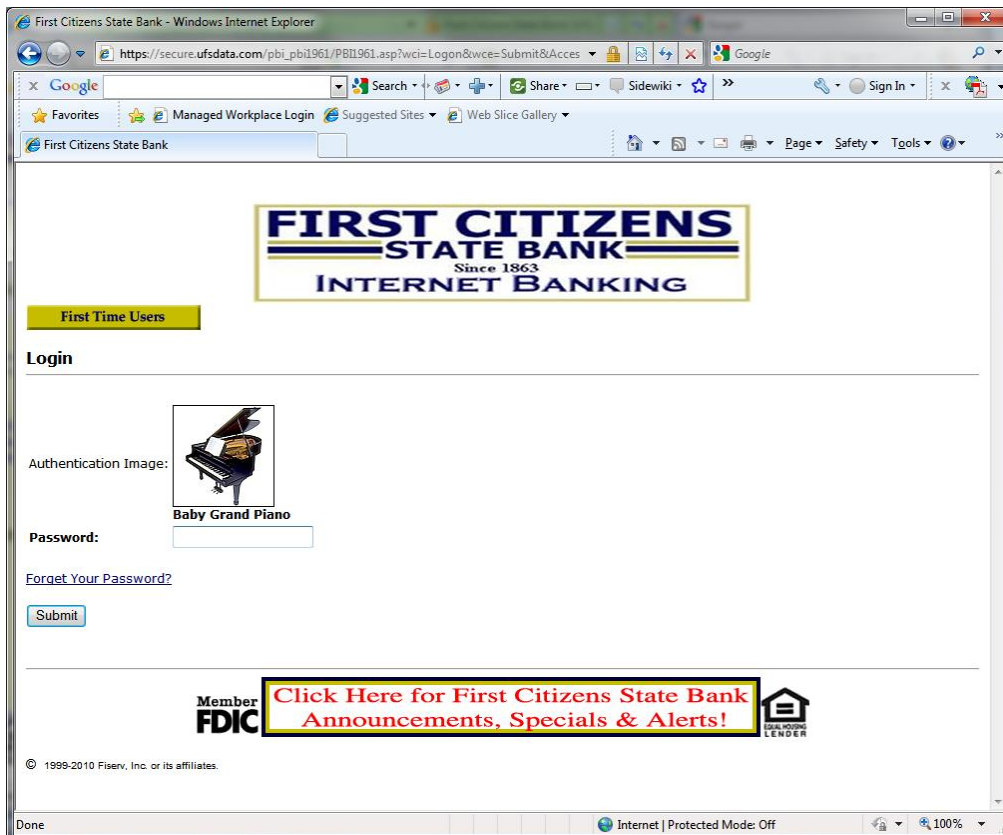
First Citizens State Bank - Windows Internet Explorer

https://secure.ufsdata.com/pbi_pbi1961/PBI1961.asp?wci=Logon&wce=Submit&Acces

Google

x Google

Search · Share · Sidewiki · » Sign In ·

Favorites | Managed Workplace Login | Suggested Sites ▾ | Web Slice Gallery ▾

First Citizens State Bank

Page ▾ Safety ▾ Tools ▾

FIRST CITIZENS
STATE BANK
Since 1863
INTERNET BANKING

First Time Users

Login

Authentication Image:

Baby Grand Piano

Password:

Forget Your Password?

Submit

Member FDIC

Click Here for First Citizens State Bank Announcements, Specials & Alerts!

EQUAL HOUSING LENDER

© 1999-2010 Fiserv, Inc. or its affiliates.

Done

Internet | Protected Mode: Off

100%